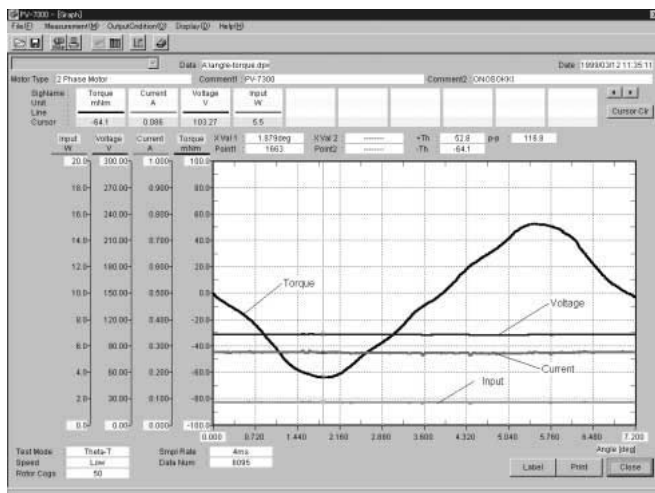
PV-7300 - [Graph]
File(F) Measurement(M) OutputCondition(O) Display(D) Help(H)

Data A:\angle-torque.dpx
Date 1999/03/12 11:35:11
Motor Type 2 Phase Motor
Comment1 PV-7300
Comment2 ONOSOKKI

| SignName | Torque | Current | Voltage | Input |
|---|---|---|---|---|
| Unit | mNm | A | V | W |
| Line | | | | |
| Cursor | -64.1 | 0.086 | 103.27 | 5.5 |

Cursor Clr

| Input W | Voltage V | Current A | Torque mNm |
|---|---|---|---|
| 20.0 | 300.00 | 1.000 | 100.0 |
| 18.0 | 270.00 | 0.900 | 80.0 |
| 16.0 | 240.00 | 0.800 | 60.0 |
| 14.0 | 210.00 | 0.700 | 40.0 |
| 12.0 | 180.00 | 0.600 | 20.0 |
| 10.0 | 150.00 | 0.500 | 0.0 |
| 8.0 | 120.00 | 0.400 | -20.0 |
| 6.0 | 90.00 | 0.300 | -40.0 |
| 4.0 | 60.00 | 0.200 | -60.0 |
| 2.0 | 30.00 | 0.100 | -80.0 |
| 0.0 | 0.00 | 0.000 | -100.0 |

X Val 1 1.879deg
Point1 1663
X Val 2 --------
Point2 --------
+Th 52.8
-Th -64.1
p-p 116.9

Torque
Voltage
Current
Input

0.000 0.720 1.440 2.160 2.880 3.600 4.320 5.040 5.760 6.480 7.200
Angle [deg]

Test Mode Theta-T
Speed Low
Rotor Cogs 50
Smpl Rate 4ms
Data Num 8095

Label Print Close